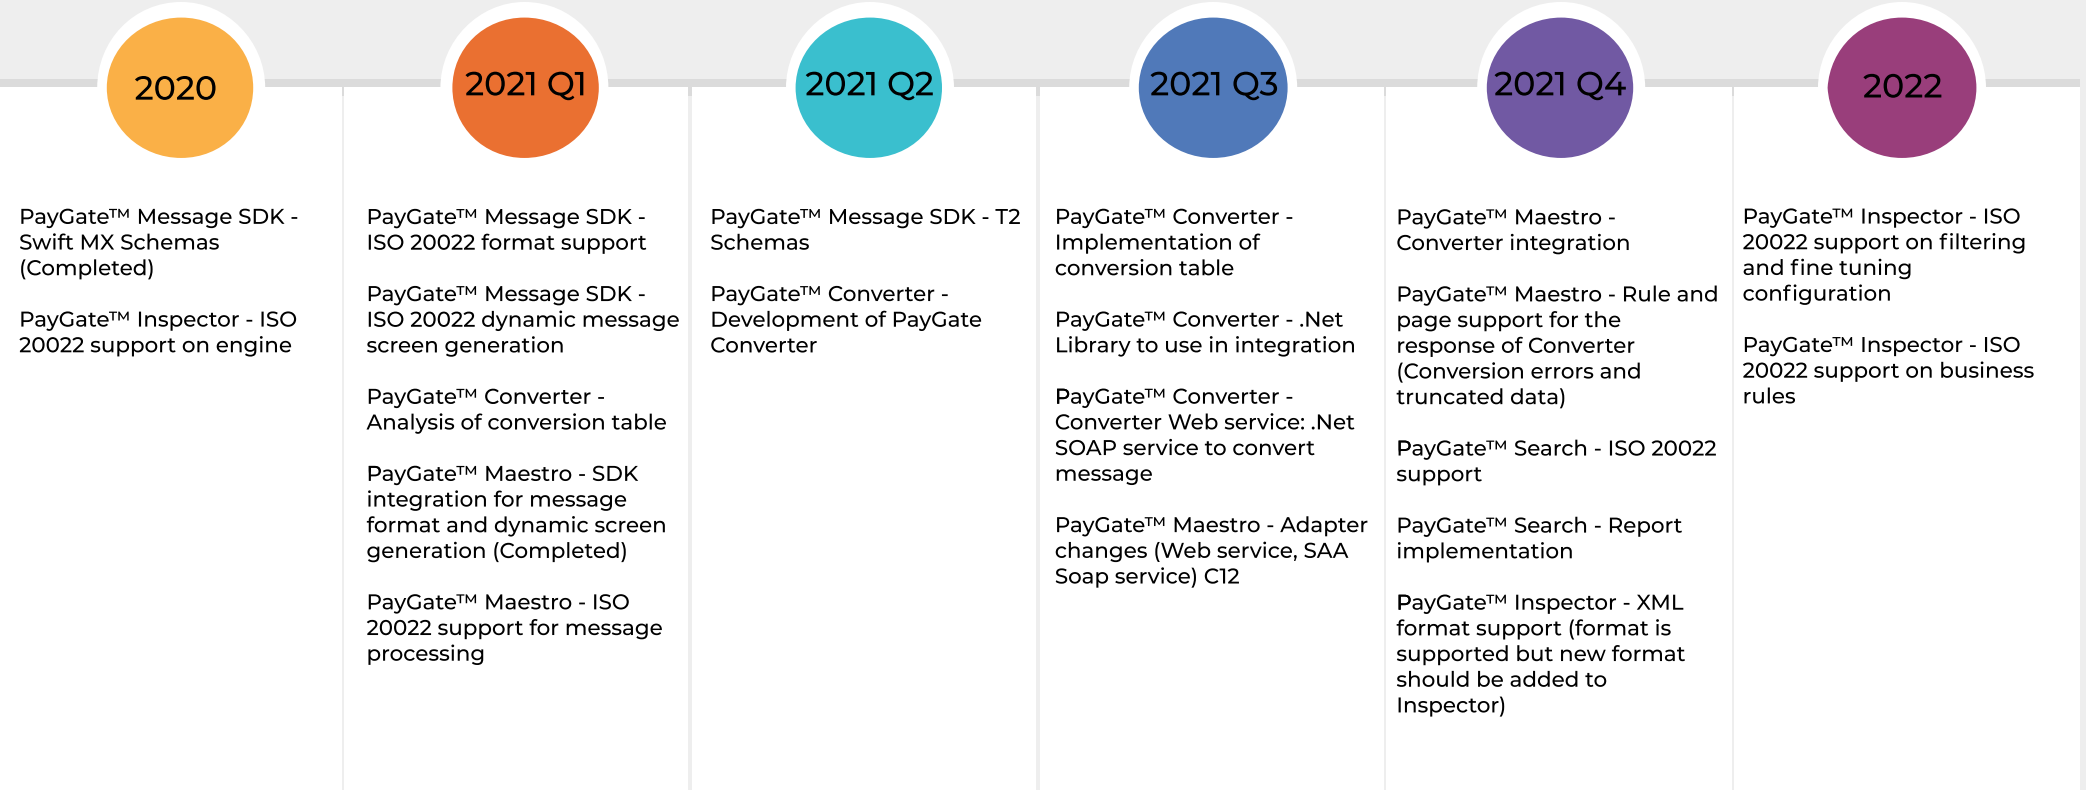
2020

PayGate™ Message SDK - Swift MX Schemas (Completed)

PayGate™ Inspector - ISO 20022 support on engine

2021 Q1

PayGate™ Message SDK - ISO 20022 format support

PayGate™ Message SDK - ISO 20022 dynamic message screen generation

PayGate™ Converter - Analysis of conversion table

PayGate™ Maestro - SDK integration for message format and dynamic screen generation (Completed)

PayGate™ Maestro - ISO 20022 support for message processing

2021 Q2

PayGate™ Message SDK - T2 Schemas

PayGate™ Converter - Development of PayGate Converter

2021 Q3

PayGate™ Converter - Implementation of conversion table

PayGate™ Converter - .Net Library to use in integration

PayGate™ Converter - Converter Web service: .Net SOAP service to convert message

PayGate™ Maestro - Adapter changes (Web service, SAA Soap service) C12

2021 Q4

PayGate™ Maestro - Converter integration

PayGate™ Maestro - Rule and page support for the response of Converter (Conversion errors and truncated data)

PayGate™ Search - ISO 20022 support

PayGate™ Search - Report implementation

PayGate™ Inspector - XML format support (format is supported but new format should be added to Inspector)

2022

PayGate™ Inspector - ISO 20022 support on filtering and fine tuning configuration

PayGate™ Inspector - ISO 20022 support on business rules